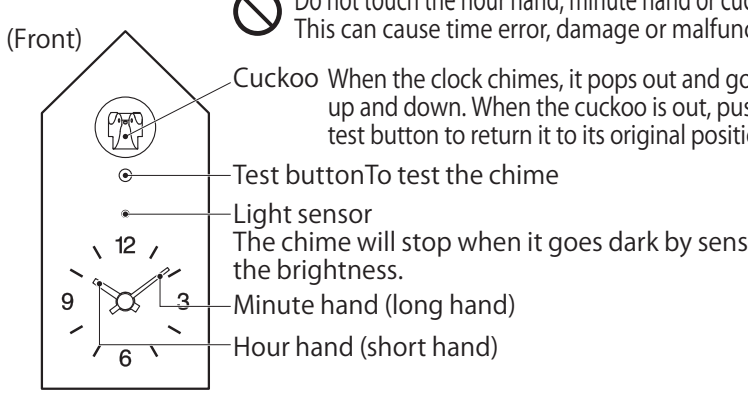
Do not touch the hour hand, minute hand or cuc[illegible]
This can cause time error, damage or malfunc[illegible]

(Front)

Cuckoo When the clock chimes, it pops out and go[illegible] up and down. When the cuckoo is out, pus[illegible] test button to return it to its original positi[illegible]

Test buttonTo test the chime

Light sensor
The chime will stop when it goes dark by sens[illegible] the brightness.

12
9
3
6

Minute hand (long hand)

Hour hand (short hand)